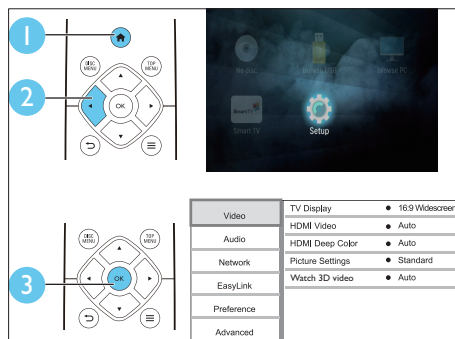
1

DISC MENU

TOP MENU

2

OK

No disc

Browse USB

Browse PC

Smart TV

Setup

DISC MENU

TOP MENU

3

OK

Video

Audio

Network

EasyLink

Preference

Advanced

| | |
|---|---|
| TV Display | 16:9 Widescreen |
| HDMI Video | Auto |
| HDMI Deep Color | Auto |
| Picture Settings | Standard |
| Watch 3D video | Auto |